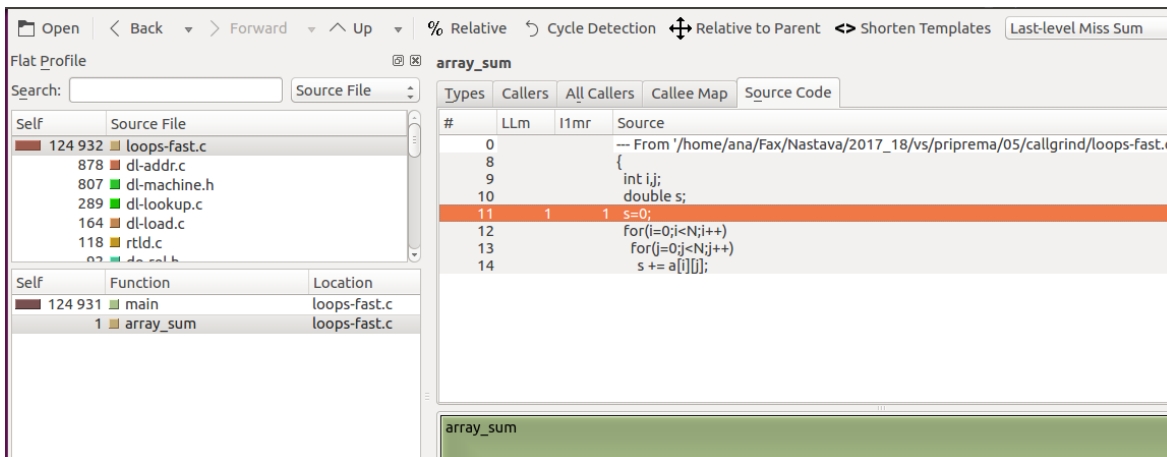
Open | Back ▾ | Forward ▾ | Up ▾ | % Relative | Cycle Detection | Relative to Parent | <> Shorten Templates | Last-level Miss Sum

Flat Profile

Search: | Source File

| Self | Source File |
|---|---|
| 124 932 | loops-fast.c |
| 878 | dl-addr.c |
| 807 | dl-machine.h |
| 289 | dl-lookup.c |
| 164 | dl-load.c |
| 118 | rtld.c |
| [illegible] | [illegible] |

| Self | Function | Location |
|---|---|---|
| 124 931 | main | loops-fast.c |
| 1 | array_sum | loops-fast.c |

array_sum

Types | Callers | All Callers | Callee Map | Source Code

| # | LLm | I1mr | Source |
|---|---|---|---|
| 0 | | | --- From '/home/ana/Fax/Nastava/2017_18/vs/priprema/05/callgrind/loops-fast.c |
| 8 | | | { |
| 9 | | | int i,j; |
| 10 | | | double s; |
| 11 | 1 | 1 | s=0; |
| 12 | | | for(i=0;i<N;i++) |
| 13 | | | for(j=0;j<N;j++) |
| 14 | | | s += a[i][j]; |

array_sum